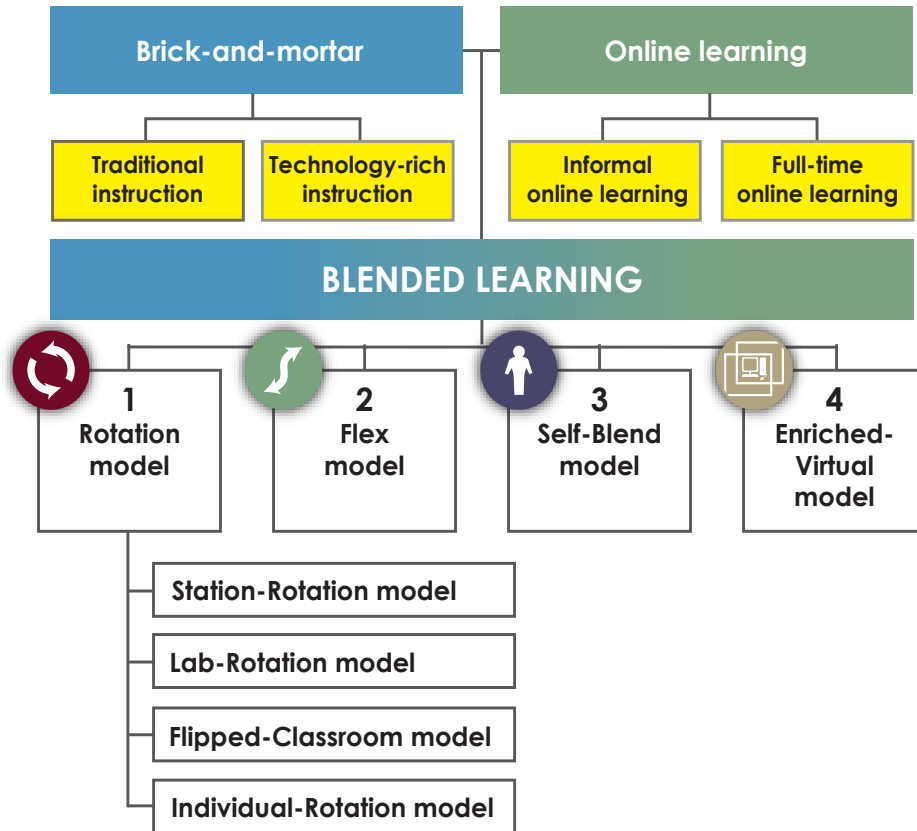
Brick-and-mortar

Online learning

Traditional instruction

Technology-rich instruction

Informal online learning

Full-time online learning

BLENDED LEARNING

1
Rotation model

2
Flex model

3
Self-Blend model

4
Enriched-Virtual model

Station-Rotation model

Lab-Rotation model

Flipped-Classroom model

Individual-Rotation model